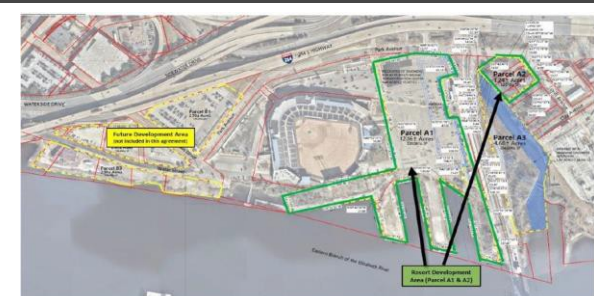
WATERSIDE DRIVE

Future Development Area
(not included in this agreement)

Parcel B1

Parcel B2

Park Avenue

I-264

Parcel A1
12.98 ± Acres

Parcel A2
2.67 ± Acres

Parcel A3
4.6 ± Acres

Eastern Branch of the Elizabeth River

Resort Development
Area (Parcel A1 & A2)